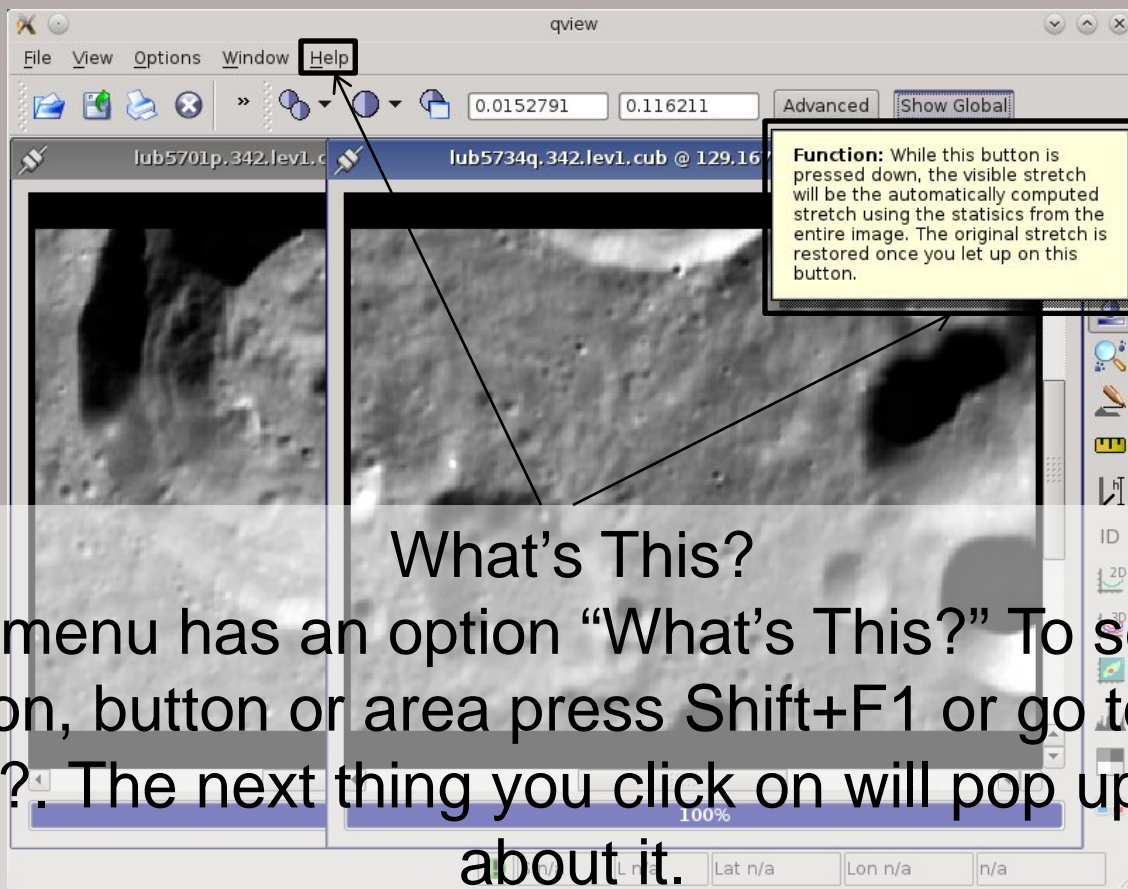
qview

File View Options Window Help

0.0152791 0.116211 Advanced Show Global

lub5701p.342.lev1.c

lub5734q.342.lev1.cub @ 129.16

**Function:** While this button is pressed down, the visible stretch will be the automatically computed stretch using the statisics from the entire image. The original stretch is restored once you let up on this button.

ID

What's This?

menu has an option "What's This?" To se on, button or area press Shift+F1 or go t ?. The next thing you click on will pop up about it.

100%

Lat n/a Lon n/a n/a